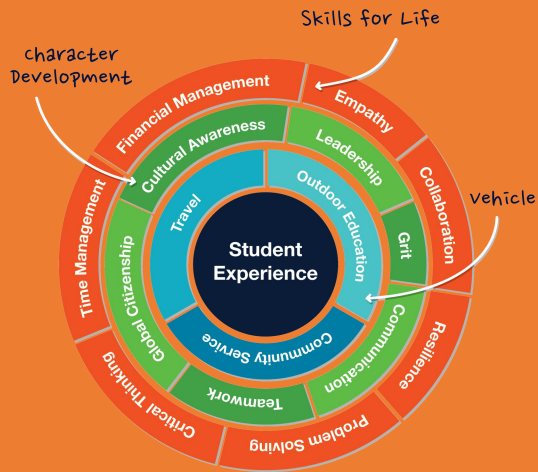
Skills for Life

Character Development

Vehicle

Financial Management
Empathy
Collaboration
Resilience
Problem Solving
Critical Thinking
Time Management

Cultural Awareness
Leadership
Grit
Communication
Teamwork
Global Citizenship

Travel
Outdoor Education
Community Service

Student Experience